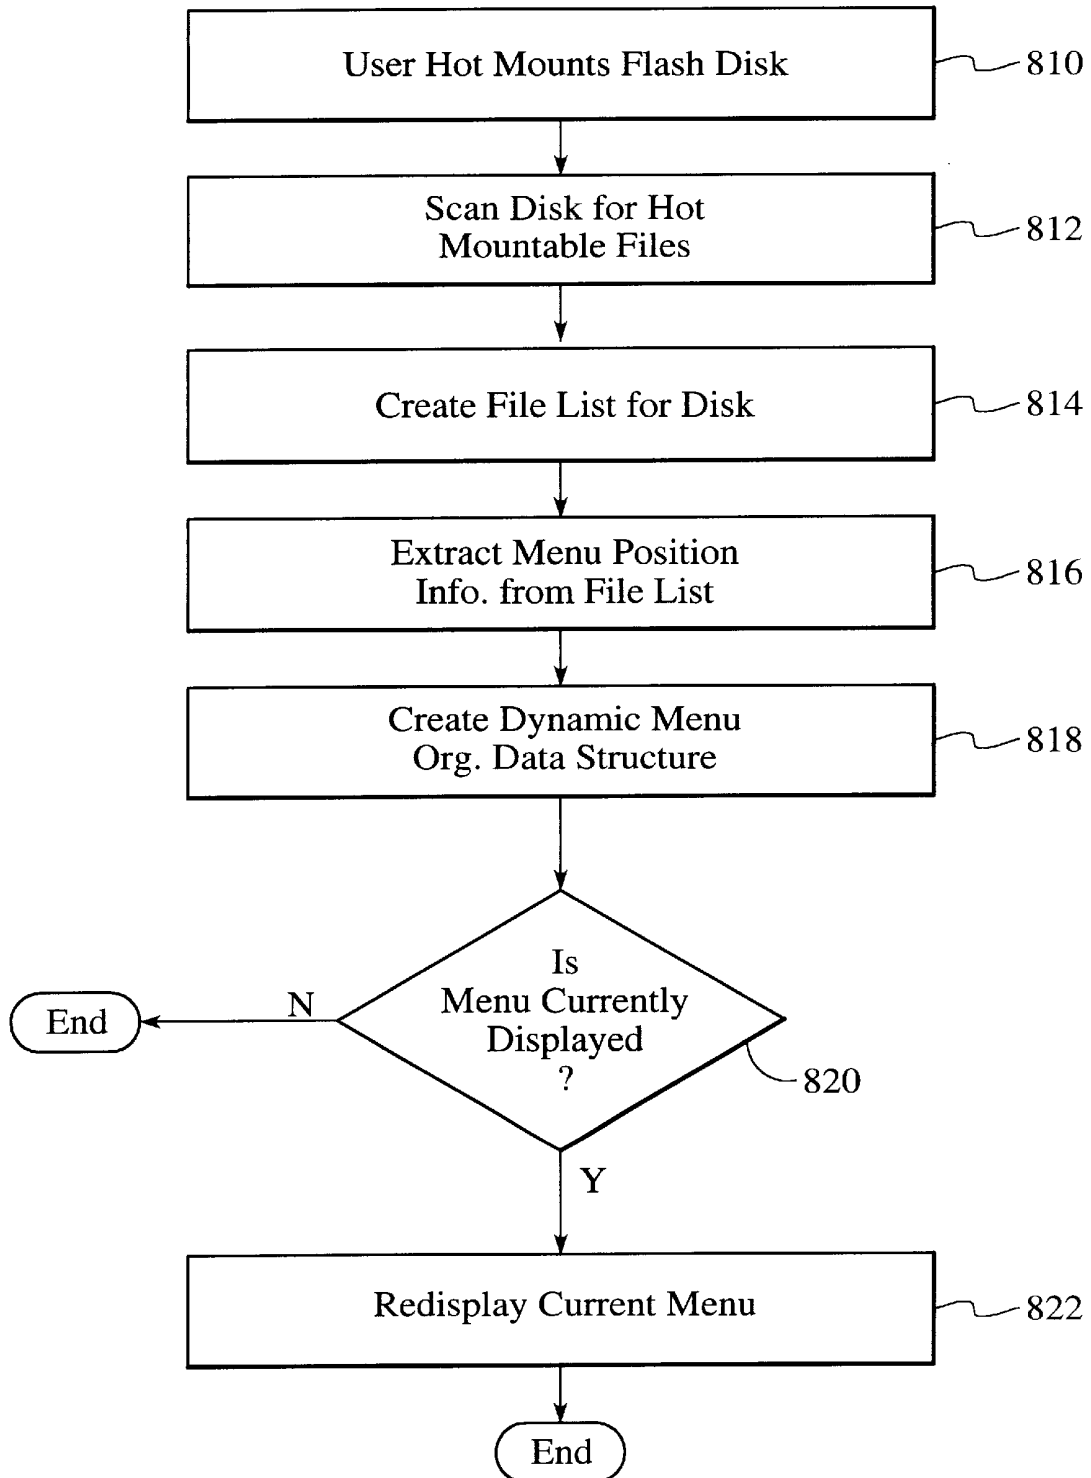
User Hot Mounts Flash Disk
810

Scan Disk for Hot Mountable Files
812

Create File List for Disk
814

Extract Menu Position Info. from File List
816

Create Dynamic Menu Org. Data Structure
818

Is Menu Currently Displayed ?
820

N

End

Y

Redisplay Current Menu
822

End